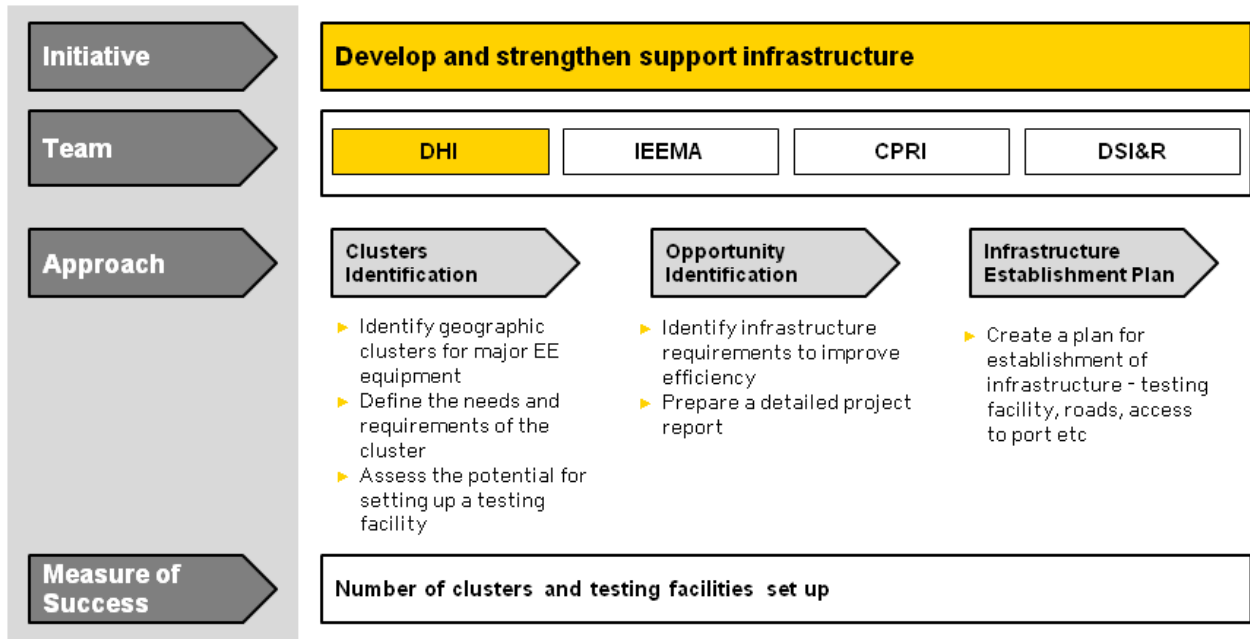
Initiative

Develop and strengthen support infrastructure

Team

DHI

IEEMA

CPRI

DSI&R

Approach

Clusters Identification

► Identify geographic clusters for major EE equipment
► Define the needs and requirements of the cluster
► Assess the potential for setting up a testing facility

Opportunity Identification

► Identify infrastructure requirements to improve efficiency
► Prepare a detailed project report

Infrastructure Establishment Plan

► Create a plan for establishment of infrastructure - testing facility, roads, access to port etc

Measure of Success

Number of clusters and testing facilities set up